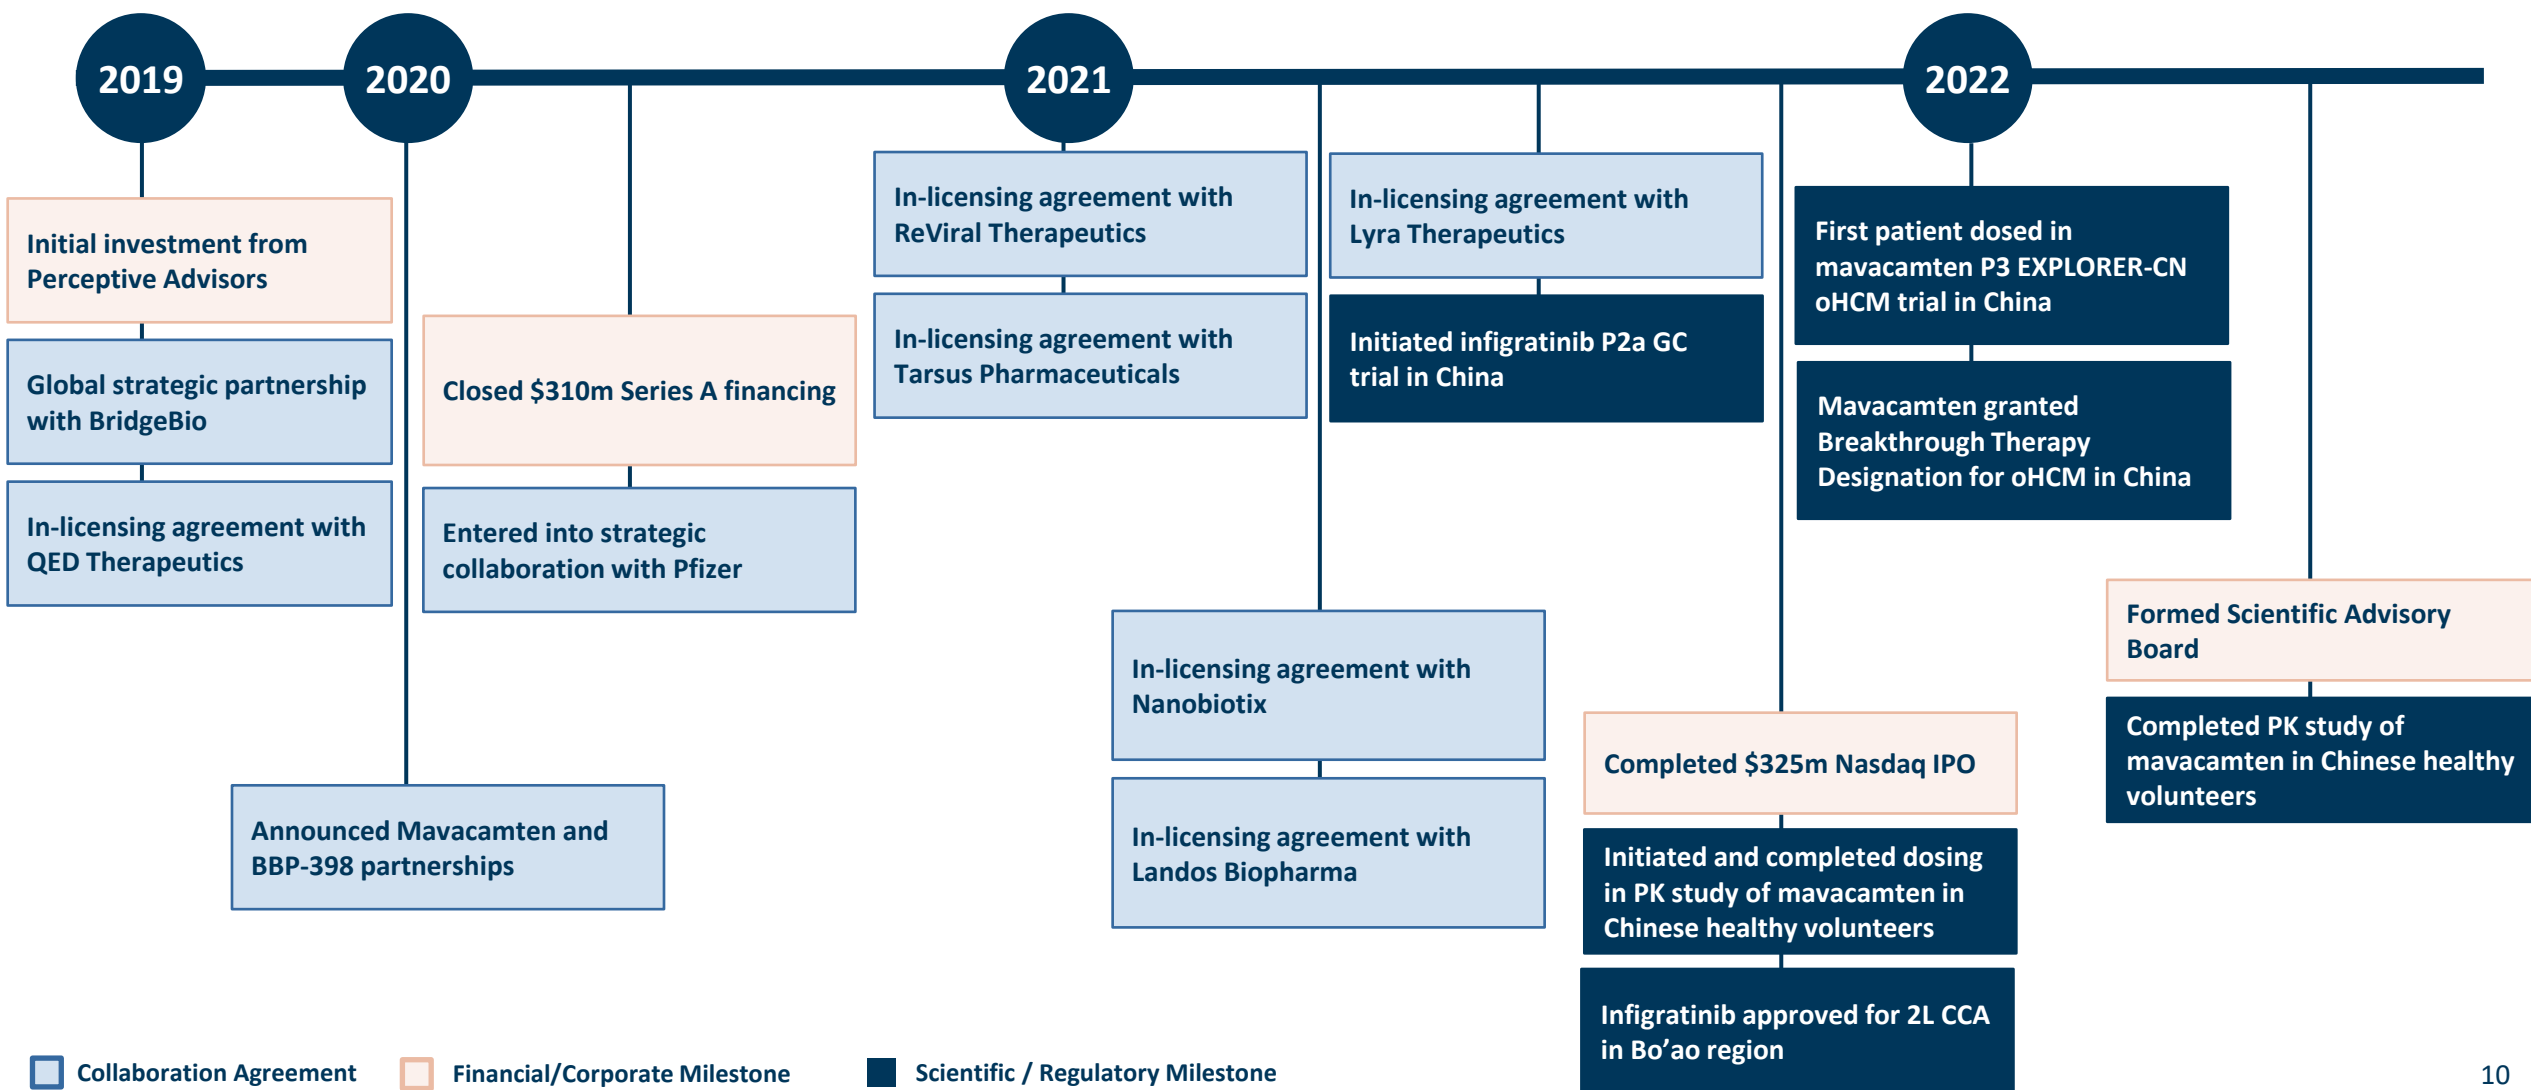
2019

2020

2021

2022

Initial investment from Perceptive Advisors

Global strategic partnership with BridgeBio

In-licensing agreement with QED Therapeutics

Announced Mavacamten and BBP-398 partnerships

Closed $310m Series A financing

Entered into strategic collaboration with Pfizer

In-licensing agreement with ReViral Therapeutics

In-licensing agreement with Tarsus Pharmaceuticals

In-licensing agreement with Nanobiotix

In-licensing agreement with Landos Biopharma

In-licensing agreement with Lyra Therapeutics

Initiated infigratinib P2a GC trial in China

Completed $325m Nasdaq IPO

Initiated and completed dosing in PK study of mavacamten in Chinese healthy volunteers

Infigratinib approved for 2L CCA in Bo’ao region

First patient dosed in mavacamten P3 EXPLORER-CN oHCM trial in China

Mavacamten granted Breakthrough Therapy Designation for oHCM in China

Formed Scientific Advisory Board

Completed PK study of mavacamten in Chinese healthy volunteers

Collaboration Agreement

Financial/Corporate Milestone

Scientific / Regulatory Milestone

10